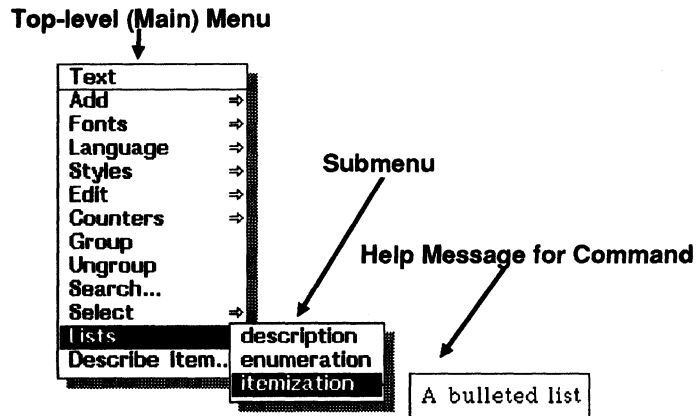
Top-level (Main) Menu

Text
Add ⇒
Fonts ⇒
Language ⇒
Styles ⇒
Edit ⇒
Counters ⇒
Group
Ungroup
Search...
Select ⇒
Lists
Describe Item...

Submenu

description
enumeration
itemization

Help Message for Command

A bulleted list